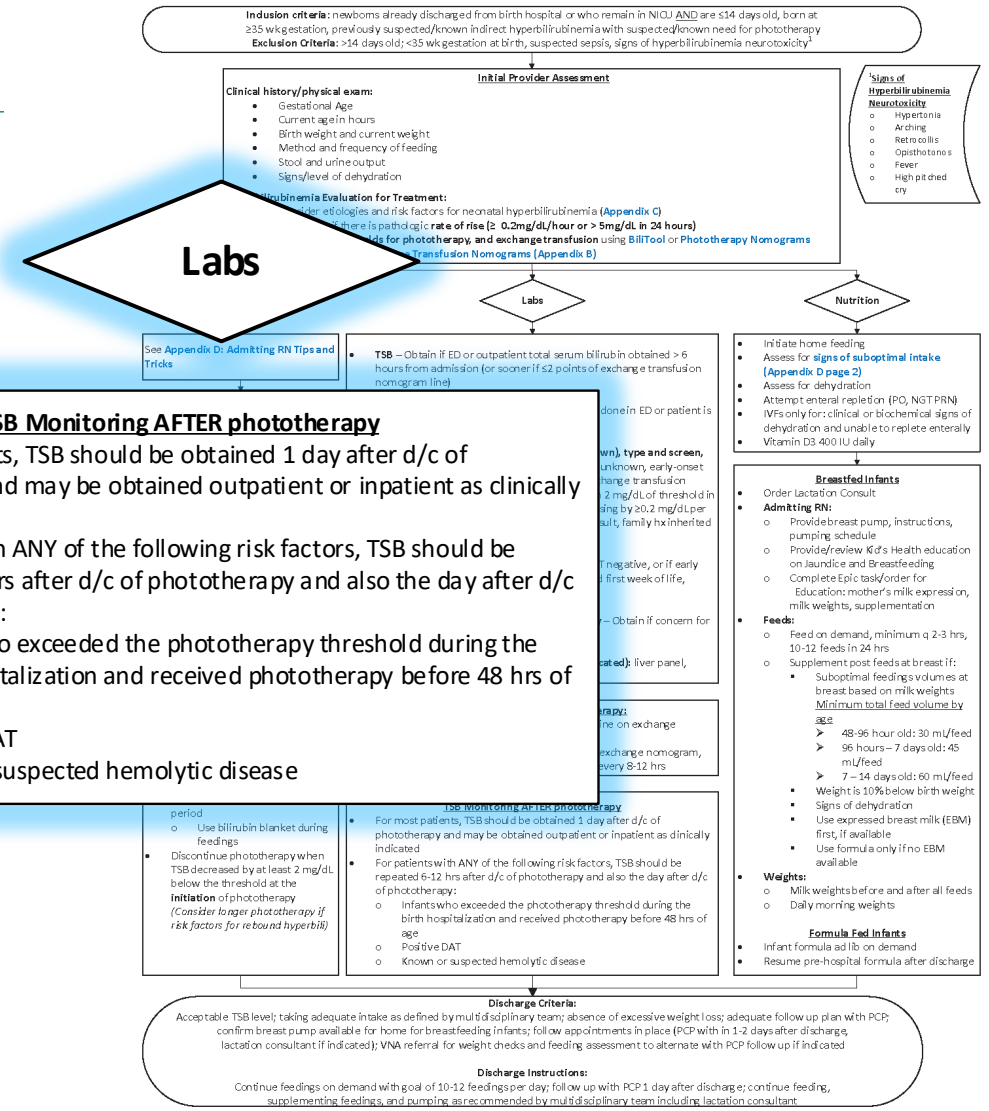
Inclusion criteria: newborns already discharged from birth hospital or who remain in NICU AND are ≤14 days old, born at ≥35 wk gestation, previously suspected/known indirect hyperbilirubinemia with suspected/known need for phototherapy
Exclusion Criteria: >14 days old; <35 wk gestation at birth, suspected sepsis, signs of hyperbilirubinemia neurotoxicity¹

Initial Provider Assessment

Clinical history/physical exam:
- Gestational Age
- Current age in hours
- Birth weight and current weight
- Method and frequency of feeding
- Stool and urine output
- Signs/level of dehydration

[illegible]ilirubinemia Evaluation for Treatment:
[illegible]der etiologies and risk factors for neonatal hyperbilirubinemia (Appendix C)
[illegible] there is pathologic rate of rise (≥ 0.2mg/dL/hour or > 5mg/dL in 24 hours)
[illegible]ds for phototherapy, and exchange transfusion using BiliTool or Phototherapy Nomograms
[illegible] Transfusion Nomograms (Appendix B)

¹Signs of Hyperbilirubinemia Neurotoxicity
o Hypertonia
o Arching
o Retrocollis
o Opisthotonos
o Fever
o High pitched cry

Labs

Labs

Nutrition

See Appendix D: Admitting RN Tips and Tricks

- TSB – Obtain if ED or outpatient total serum bilirubin obtained > 6 hours from admission (or sooner if ≤2 points of exchange transfusion nomogram line)
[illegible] done in ED or patient is
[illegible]wn), type and screen, unknown, early-onset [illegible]hange transfusion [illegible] 2 mg/dL of threshold in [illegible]sing by ≥0.2 mg/dL per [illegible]ult, family hx inherited
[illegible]T negative, or if early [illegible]d first week of life,
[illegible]y – Obtain if concern for
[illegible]cated): liver panel,

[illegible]erapy:
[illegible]ine on exchange
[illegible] exchange nomogram, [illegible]every 8-12 hrs

TSB Monitoring AFTER phototherapy
- For most patients, TSB should be obtained 1 day after d/c of phototherapy and may be obtained outpatient or inpatient as clinically indicated
- For patients with ANY of the following risk factors, TSB should be repeated 6-12 hrs after d/c of phototherapy and also the day after d/c of phototherapy:
o Infants who exceeded the phototherapy threshold during the birth hospitalization and received phototherapy before 48 hrs of age
o Positive DAT
o Known or suspected hemolytic disease

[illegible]SB Monitoring AFTER phototherapy
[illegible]ts, TSB should be obtained 1 day after d/c of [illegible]nd may be obtained outpatient or inpatient as clinically
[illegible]n ANY of the following risk factors, TSB should be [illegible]rs after d/c of phototherapy and also the day after d/c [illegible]:
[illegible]o exceeded the phototherapy threshold during the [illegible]talization and received phototherapy before 48 hrs of
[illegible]AT
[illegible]suspected hemolytic disease

period
o Use bilirubin blanket during feedings
- Discontinue phototherapy when TSB decreased by at least 2 mg/dL below the threshold at the initiation of phototherapy (Consider longer phototherapy if risk factors for rebound hyperbili)

- Initiate home feeding
- Assess for signs of suboptimal intake (Appendix D page 2)
- Assess for dehydration
- Attempt enteral repletion (PO, NGT PRN)
- IVFs only for: clinical or biochemical signs of dehydration and unable to replete enterally
- Vitamin D3 400 IU daily

Breastfed Infants
- Order Lactation Consult
- Admitting RN:
o Provide breast pump, instructions, pumping schedule
o Provide/review Kid's Health education on Jaundice and Breastfeeding
o Complete Epic task/order for Education: mother's milk expression, milk weights, supplementation
- Feeds:
o Feed on demand, minimum q 2-3 hrs, 10-12 feeds in 24 hrs
o Supplement post feeds at breast if:
▪ Suboptimal feedings volumes at breast based on milk weights
Minimum total feed volume by age
➢ 48-96 hour old: 30 mL/feed
➢ 96 hours – 7 days old: 45 mL/feed
➢ 7 – 14 days old: 60 mL/feed
▪ Weight is 10% below birth weight
▪ Signs of dehydration
▪ Use expressed breast milk (EBM) first, if available
▪ Use formula only if no EBM available
- Weights:
o Milk weights before and after all feeds
o Daily morning weights

Formula Fed Infants
- Infant formula ad lib on demand
- Resume pre-hospital formula after discharge

Discharge Criteria:
Acceptable TSB level; taking adequate intake as defined by multidisciplinary team; absence of excessive weight loss; adequate follow up plan with PCP; confirm breast pump available for home for breastfeeding infants; follow appointments in place (PCP within 1-2 days after discharge, lactation consultant if indicated); VNA referral for weight checks and feeding assessment to alternate with PCP follow up if indicated

Discharge Instructions:
Continue feedings on demand with goal of 10-12 feedings per day; follow up with PCP 1 day after discharge; continue feeding, supplementing feedings, and pumping as recommended by multidisciplinary team including lactation consultant